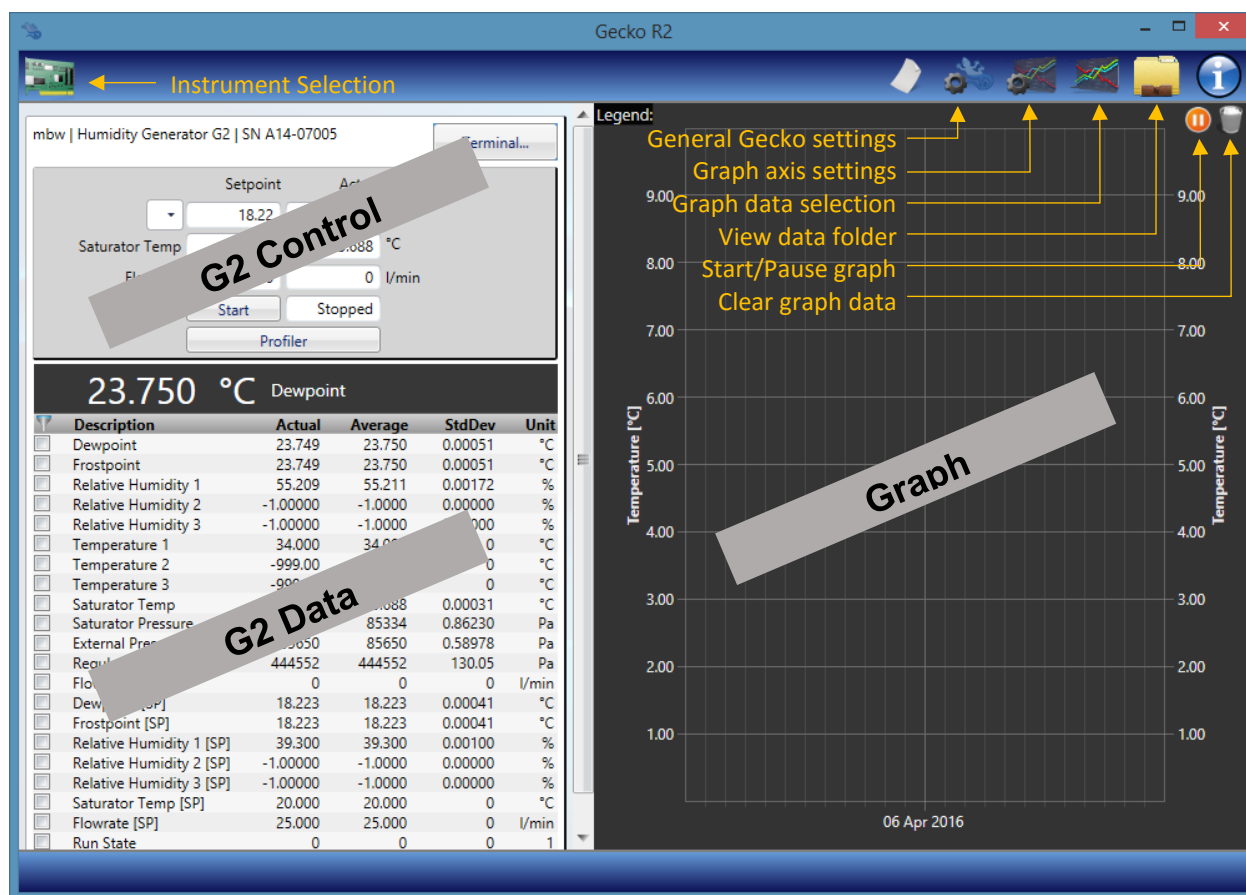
Gecko R2

Instrument Selection

mbw | Humidity Generator G2 | SN A14-07005

Terminal...

Setpoint

18.22

Saturator Temp

.688 °C

0 l/min

Start

Stopped

Profiler

G2 Control

23.750 °C Dewpoint

| Description | Actual | Average | StdDev | Unit |
|---|---|---|---|---|
| Dewpoint | 23.749 | 23.750 | 0.00051 | °C |
| Frostpoint | 23.749 | 23.750 | 0.00051 | °C |
| Relative Humidity 1 | 55.209 | 55.211 | 0.00172 | % |
| Relative Humidity 2 | -1.00000 | -1.0000 | 0.00000 | % |
| Relative Humidity 3 | -1.00000 | -1.0000 | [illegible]000 | % |
| Temperature 1 | 34.000 | 34.0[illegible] | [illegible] | °C |
| Temperature 2 | -999.00 | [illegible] | 0 | °C |
| Temperature 3 | -99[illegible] | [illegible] | 0 | °C |
| Saturator Temp | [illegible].688 | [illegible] | 0.00031 | °C |
| Saturator Pressure | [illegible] | 85334 | 0.86230 | Pa |
| External Pre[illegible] | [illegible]650 | 85650 | 0.58978 | Pa |
| Regul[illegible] | 444552 | 444552 | 130.05 | Pa |
| Flo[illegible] | 0 | 0 | 0 | l/min |
| Dew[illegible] [SP] | 18.223 | 18.223 | 0.00041 | °C |
| Frostpoint [SP] | 18.223 | 18.223 | 0.00041 | °C |
| Relative Humidity 1 [SP] | 39.300 | 39.300 | 0.00100 | % |
| Relative Humidity 2 [SP] | -1.00000 | -1.0000 | 0.00000 | % |
| Relative Humidity 3 [SP] | -1.00000 | -1.0000 | 0.00000 | % |
| Saturator Temp [SP] | 20.000 | 20.000 | 0 | °C |
| Flowrate [SP] | 25.000 | 25.000 | 0 | l/min |
| Run State | 0 | 0 | 0 | 1 |

G2 Data

Legend:

General Gecko settings
Graph axis settings
Graph data selection
View data folder
Start/Pause graph
Clear graph data

9.00
8.00
7.00
6.00
5.00
4.00
3.00
2.00
1.00

Temperature [°C]

Graph

06 Apr 2016